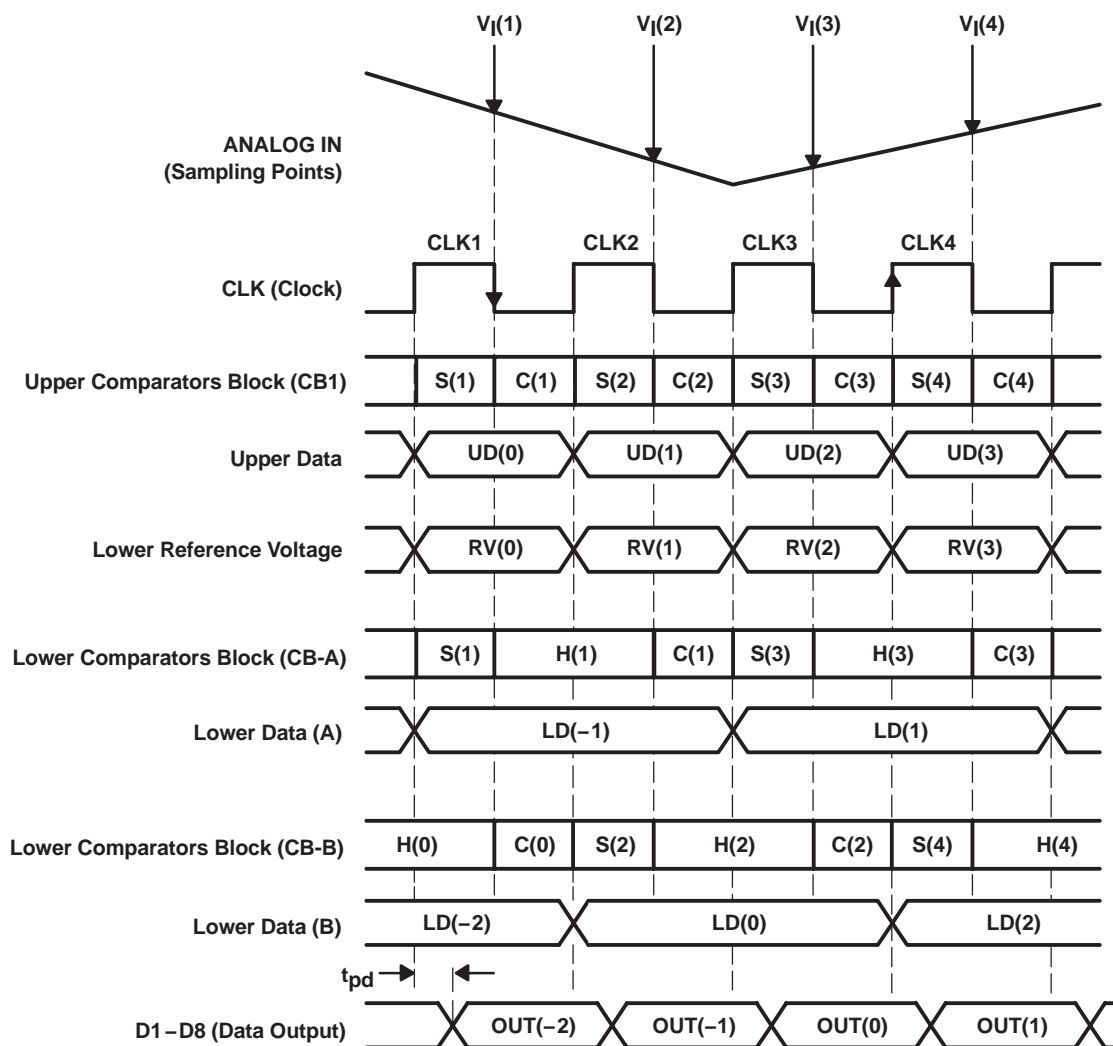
$V_I(1)$ $V_I(2)$ $V_I(3)$ $V_I(4)$

ANALOG IN (Sampling Points)

CLK1 CLK2 CLK3 CLK4

CLK (Clock)

Upper Comparators Block (CB1) S(1) C(1) S(2) C(2) S(3) C(3) S(4) C(4)

Upper Data UD(0) UD(1) UD(2) UD(3)

Lower Reference Voltage RV(0) RV(1) RV(2) RV(3)

Lower Comparators Block (CB-A) S(1) H(1) C(1) S(3) H(3) C(3)

Lower Data (A) LD(−1) LD(1)

Lower Comparators Block (CB-B) H(0) C(0) S(2) H(2) C(2) S(4) H(4)

Lower Data (B) LD(−2) LD(0) LD(2)

$t_{pd}$

D1 − D8 (Data Output) OUT(−2) OUT(−1) OUT(0) OUT(1)